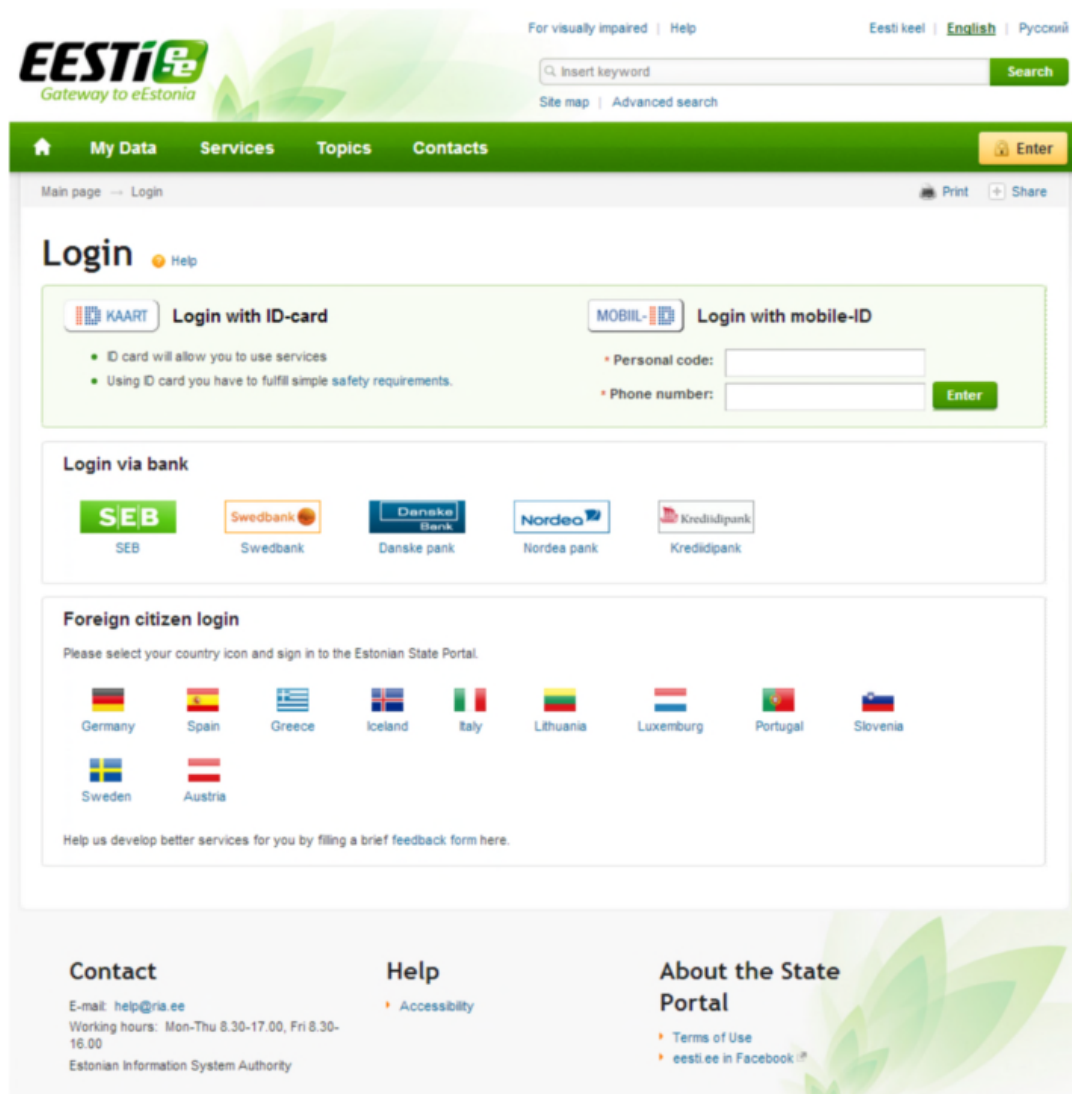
EESTI ee
Gateway to eEstonia

For visually impaired | Help

Eesti keel | English | Русский

Insert keyword

Search

Site map | Advanced search

My Data Services Topics Contacts

Enter

Main page → Login

Print Share

Login Help

ID KAART Login with ID-card

- ID card will allow you to use services
- Using ID card you have to fulfill simple safety requirements.

MOBIIL-ID Login with mobile-ID

* Personal code:

* Phone number:

Enter

Login via bank

SEB
SEB

Swedbank
Swedbank

Danske Bank
Danske pank

Nordea
Nordea pank

Krediidipank
Krediidipank

Foreign citizen login

Please select your country icon and sign in to the Estonian State Portal.

Germany Spain Greece Iceland Italy Lithuania Luxemburg Portugal Slovenia

Sweden Austria

Help us develop better services for you by filling a brief feedback form here.

Contact

E-mail: help@ria.ee

Working hours: Mon-Thu 8.30-17.00, Fri 8.30-16.00

Estonian Information System Authority

Help

Accessibility

About the State Portal

Terms of Use

eesti.ee in Facebook